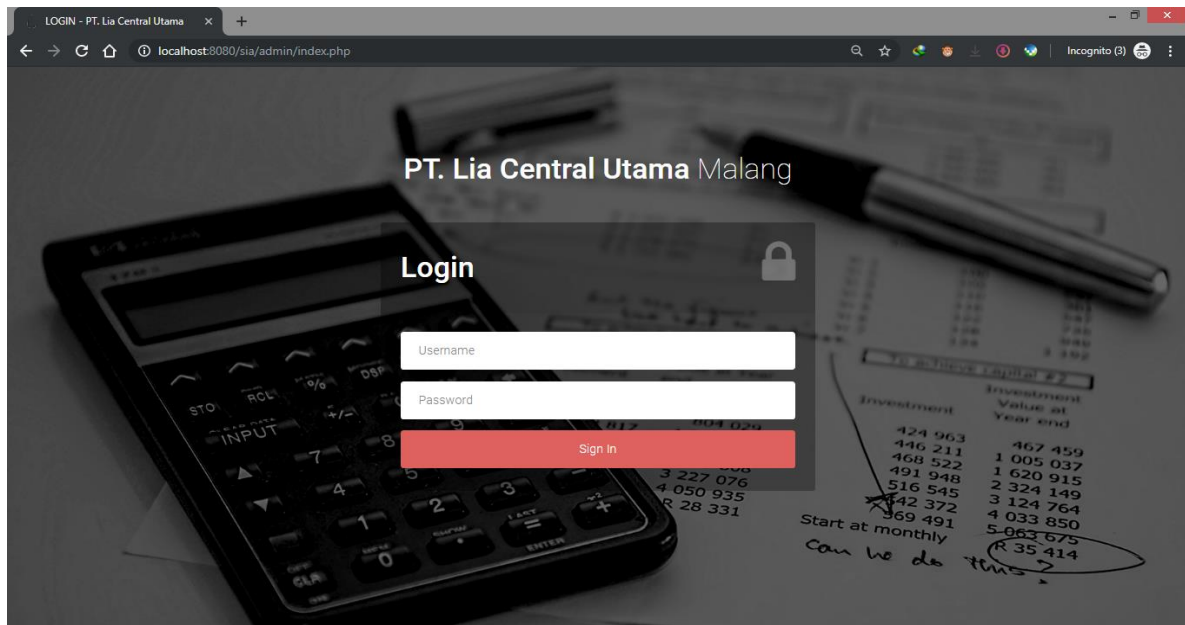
LOGIN - PT. Lia Central Utama ×

localhost:8080/sia/admin/index.php

Incognito (3)

PT. Lia Central Utama Malang

Login

Username

Password

Sign In

STO RCL % DSP
INPUT +/- 8 9
7 4 5 2 3 1 0 = +
ENTER
CLR

To achieve capital #2
Investment
Investment Value at Year end
817 804 029
424 963 467 459
446 211 1 005 037
468 522 1 620 915
491 948 2 324 149
516 545 3 124 764
542 372 4 033 850
569 491 5 063 675
3 227 076
4 050 935
R 28 331
R 35 414
Start at monthly
Can we do this?